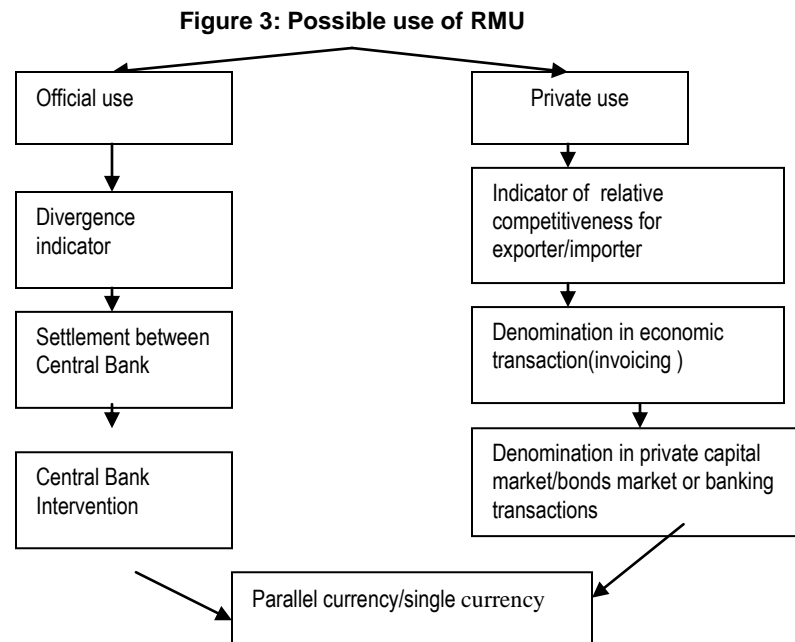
Figure 3: Possible use of RMU

Official use

Divergence indicator

Settlement between Central Bank

Central Bank Intervention

Private use

Indicator of relative competitiveness for exporter/importer

Denomination in economic transaction(invoicing )

Denomination in private capital market/bonds market or banking transactions

Parallel currency/single currency